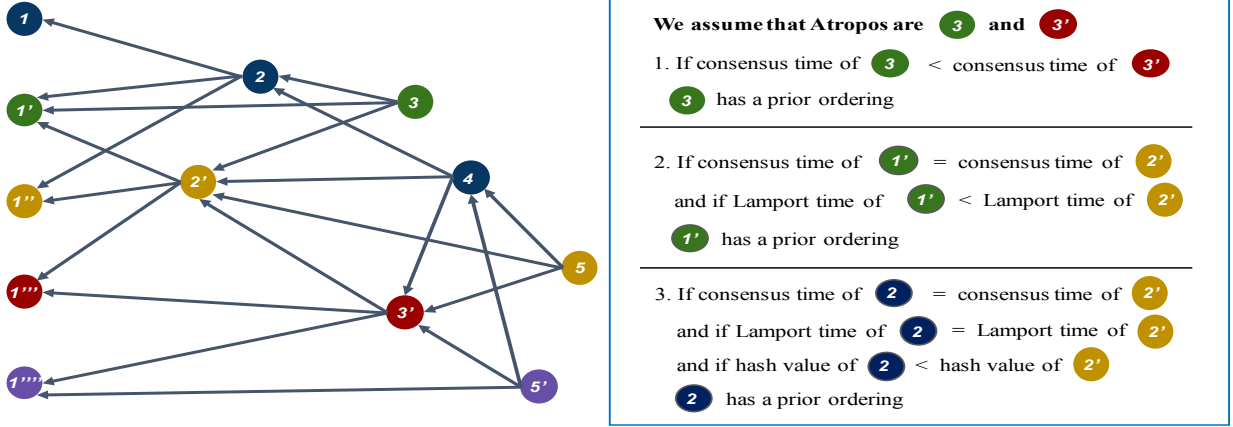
1
2
3
1'
1''
2'
4
5
1'''
3'
1''''
5'

We assume that Atropos are 3 and 3'

1. If consensus time of 3 < consensus time of 3'
3 has a prior ordering

2. If consensus time of 1' = consensus time of 2'
and if Lamport time of 1' < Lamport time of 2'
1' has a prior ordering

3. If consensus time of 2 = consensus time of 2'
and if Lamport time of 2 = Lamport time of 2'
and if hash value of 2 < hash value of 2'
2 has a prior ordering